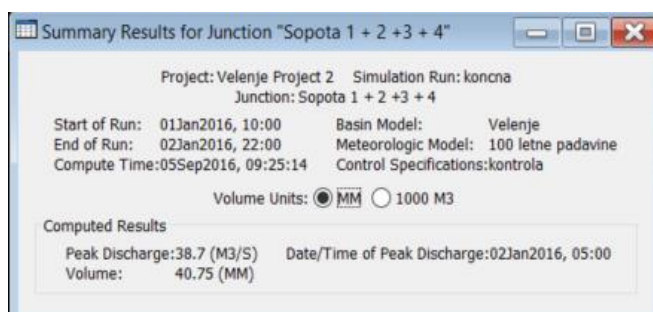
Summary Results for Junction "Sopota 1 + 2 +3 + 4"

Project: Velenje Project 2 Simulation Run: koncna
Junction: Sopota 1 + 2 +3 + 4

Start of Run: 01Jan2016, 10:00
End of Run: 02Jan2016, 22:00
Compute Time: 05Sep2016, 09:25:14

Basin Model: Velenje
Meteorologic Model: 100 letne padavine
Control Specifications: kontrola

Volume Units: MM 1000 M3

Computed Results

Peak Discharge: 38.7 (M3/S)
Volume: 40.75 (MM)

Date/Time of Peak Discharge: 02Jan2016, 05:00